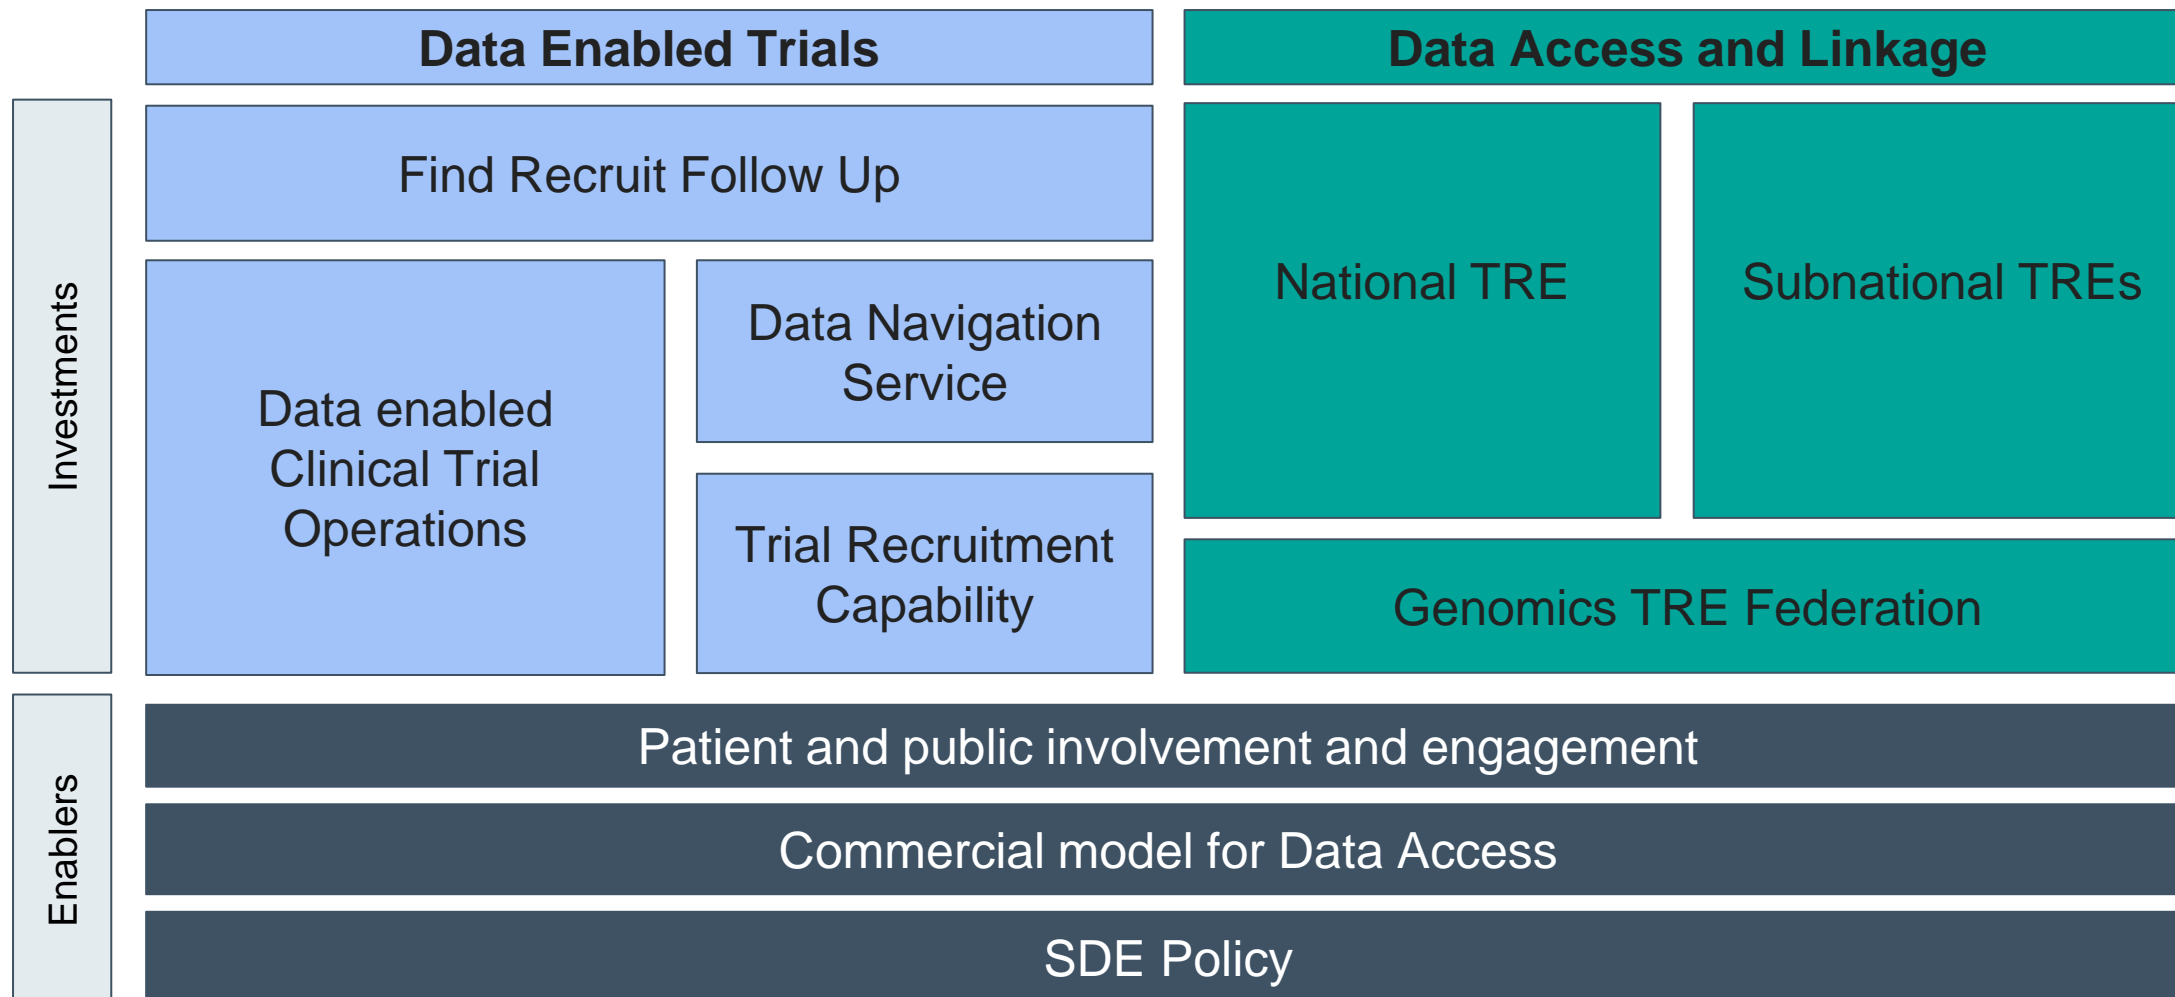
Data Enabled Trials

Data Access and Linkage

Investments

Find Recruit Follow Up

Data enabled Clinical Trial Operations

Data Navigation Service

Trial Recruitment Capability

National TRE

Subnational TREs

Genomics TRE Federation

Enablers

Patient and public involvement and engagement

Commercial model for Data Access

SDE Policy